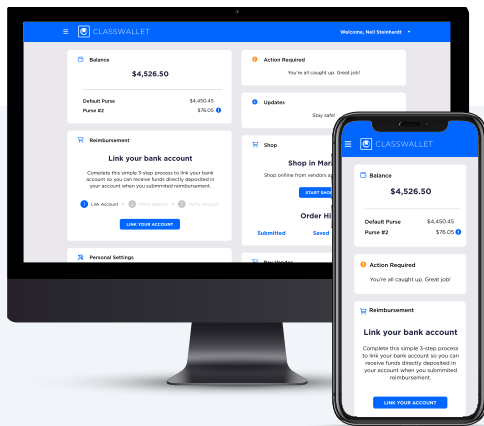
CLASSWALLET

Welcome, Neil Steinhardt

Balance

$4,526.50

Default Purse $4,450.45

Purse #2 $76.05

Reimbursement

Link your bank account

Complete this simple 3-step process to link your bank account so you can receive funds directly deposited in your account when you submitted reimbursement.

1 Link Account 2 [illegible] 3 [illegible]

LINK YOUR ACCOUNT

Personal Settings

Action Required

You're all caught up. Great job!

Updates

Stay safe!

Shop

Shop in Mar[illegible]

Shop online from vendors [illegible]

START SHOP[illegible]

Order Hi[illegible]

Submitted Saved

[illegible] Vendor

CLASSWALLET

Balance

$4,526.50

Default Purse $4,450.45

Purse #2 $76.05

Action Required

You're all caught up. Great job!

Reimbursement

Link your bank account

Complete this simple 3-step process to link your bank account so you can receive funds directly deposited in your account when you submitted reimbursement.

LINK YOUR ACCOUNT